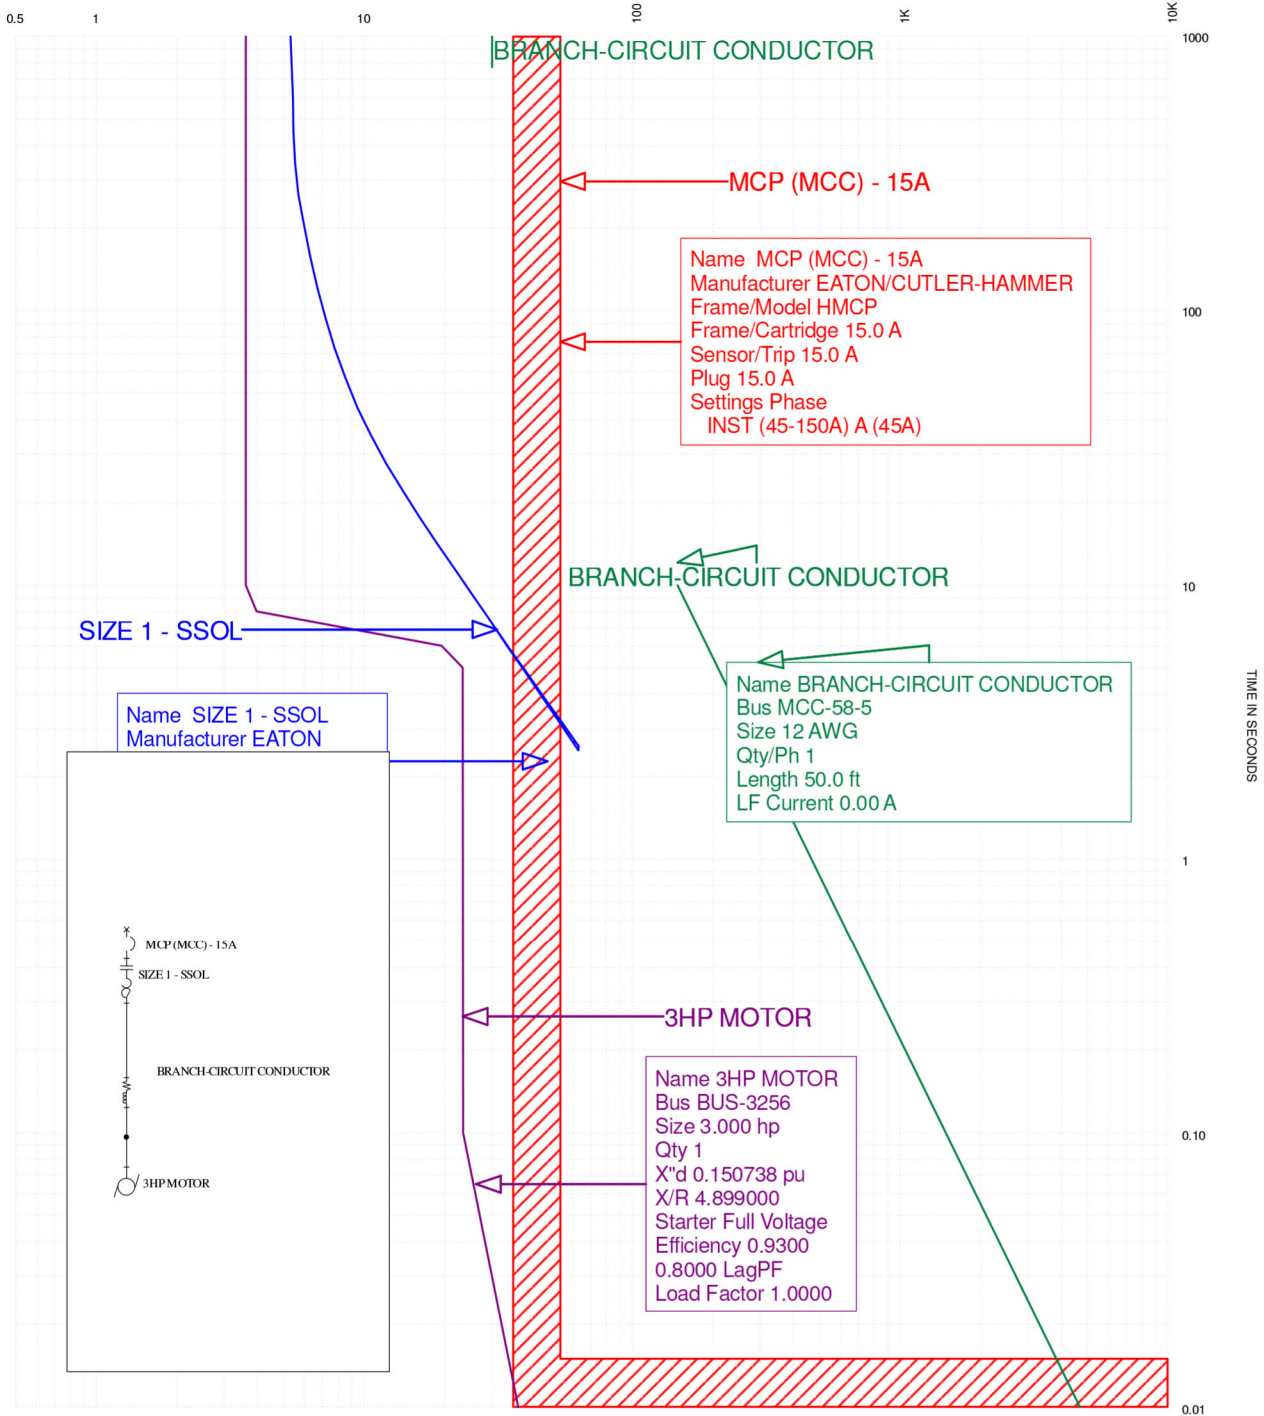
0.5 1 10 100 1K 10K

1000

BRANCH-CIRCUIT CONDUCTOR

MCP (MCC) - 15A

Name MCP (MCC) - 15A
Manufacturer EATON/CUTLER-HAMMER
Frame/Model HMCP
Frame/Cartridge 15.0 A
Sensor/Trip 15.0 A
Plug 15.0 A
Settings Phase
INST (45-150A) A (45A)

100

BRANCH-CIRCUIT CONDUCTOR

10

SIZE 1 - SSOL

Name SIZE 1 - SSOL
Manufacturer EATON

Name BRANCH-CIRCUIT CONDUCTOR
Bus MCC-58-5
Size 12 AWG
Qty/Ph 1
Length 50.0 ft
LF Current 0.00 A

TIME IN SECONDS

1

MCP (MCC) - 15A
SIZE 1 - SSOL

BRANCH-CIRCUIT CONDUCTOR

3HP MOTOR

3HP MOTOR

Name 3HP MOTOR
Bus BUS-3256
Size 3.000 hp
Qty 1
X"d 0.150738 pu
X/R 4.899000
Starter Full Voltage
Efficiency 0.9300
0.8000 LagPF
Load Factor 1.0000

0.10

0.01